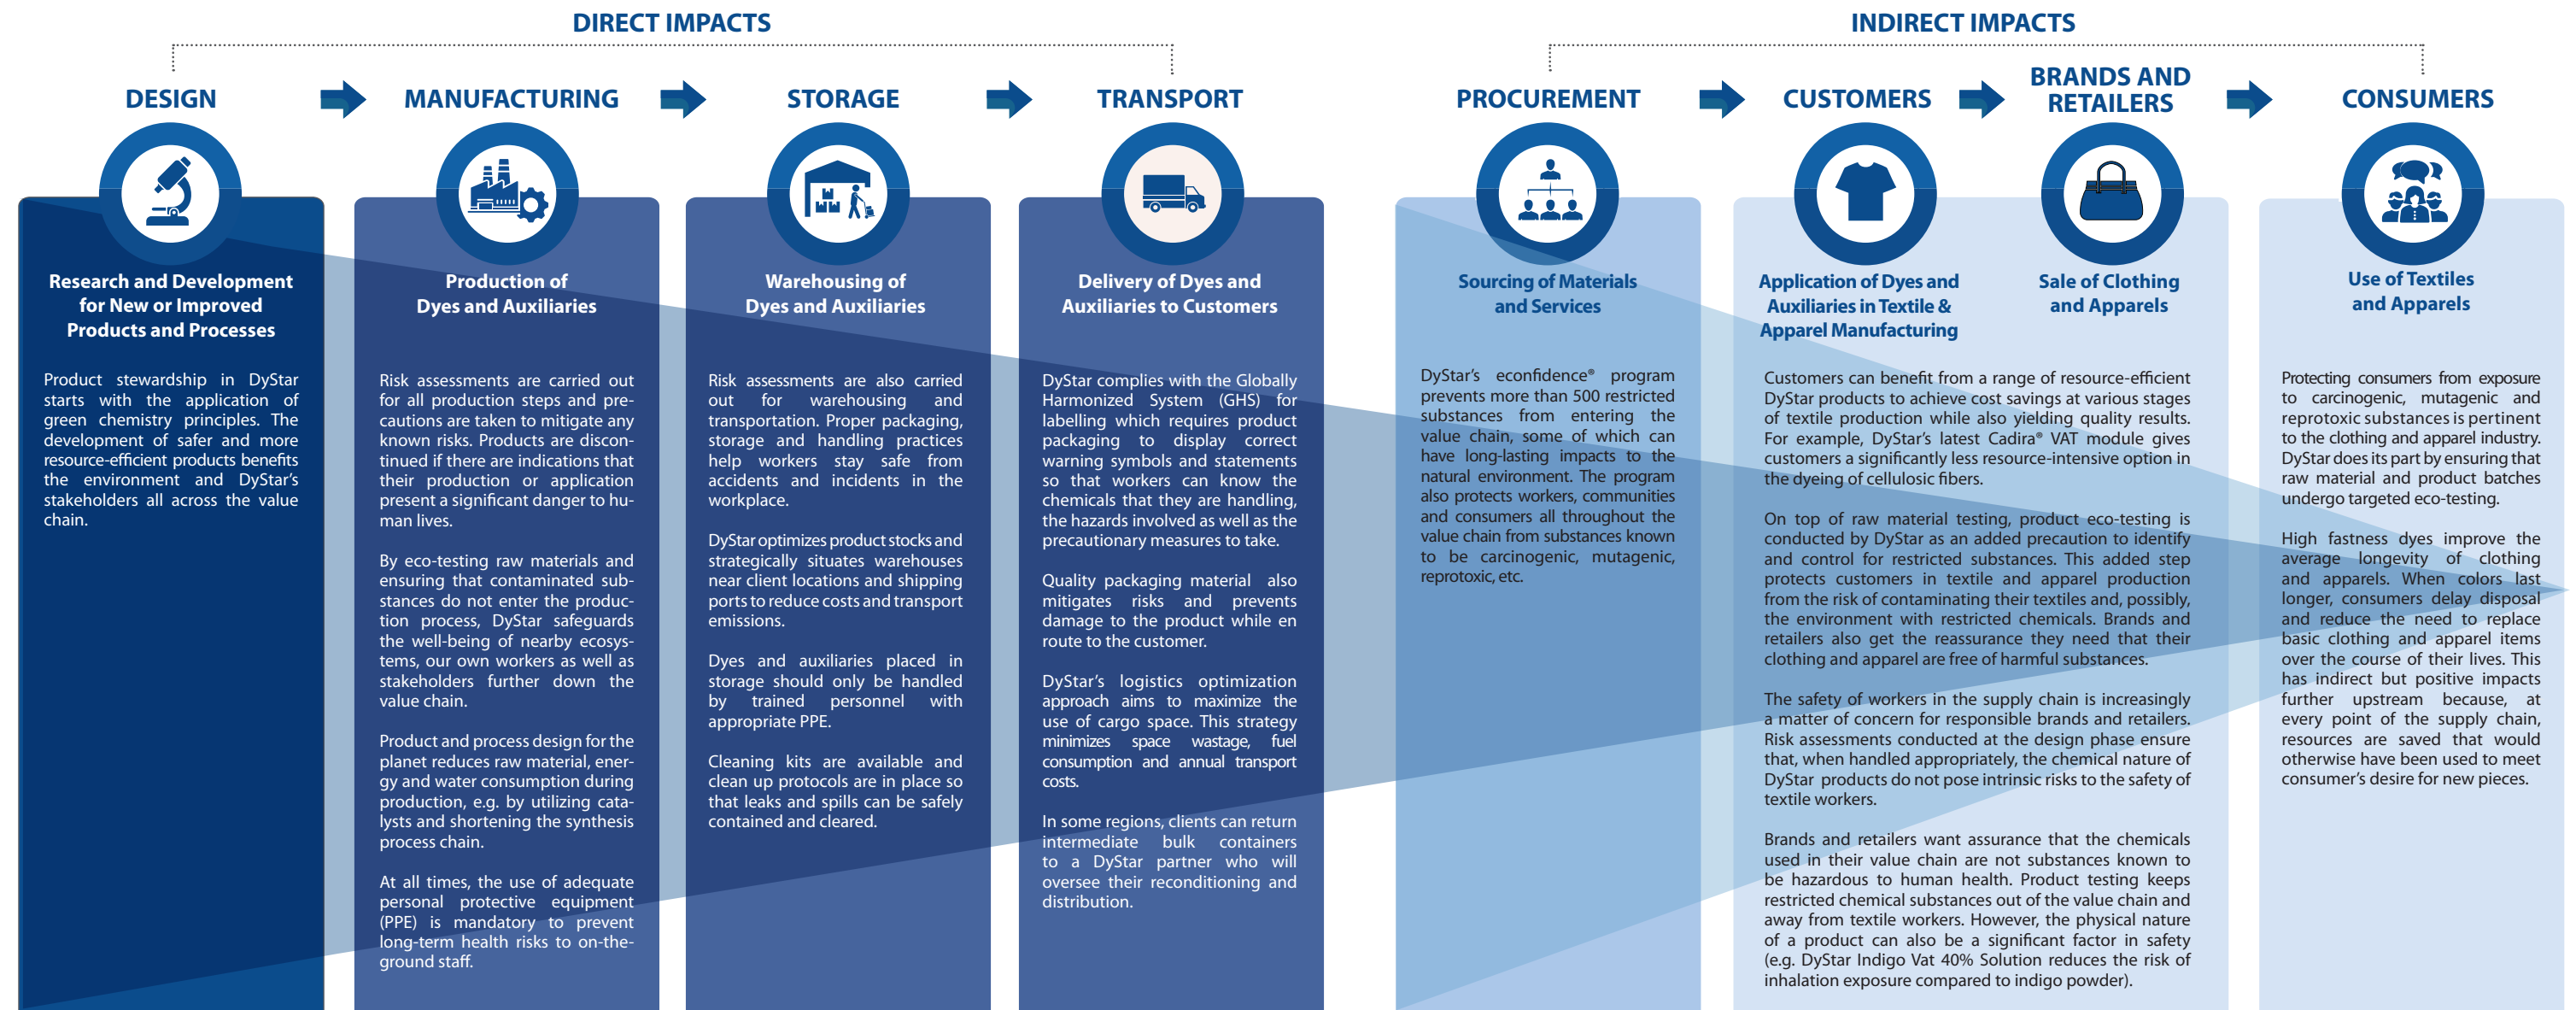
DIRECT IMPACTS

INDIRECT IMPACTS

DESIGN

Research and Development for New or Improved Products and Processes

Product stewardship in DyStar starts with the application of green chemistry principles. The development of safer and more resource-efficient products benefits the environment and DyStar's stakeholders all across the value chain.

MANUFACTURING

Production of Dyes and Auxiliaries

Risk assessments are carried out for all production steps and precautions are taken to mitigate any known risks. Products are discontinued if there are indications that their production or application present a significant danger to human lives.

By eco-testing raw materials and ensuring that contaminated substances do not enter the production process, DyStar safeguards the well-being of nearby ecosystems, our own workers as well as stakeholders further down the value chain.

Product and process design for the planet reduces raw material, energy and water consumption during production, e.g. by utilizing catalysts and shortening the synthesis process chain.

At all times, the use of adequate personal protective equipment (PPE) is mandatory to prevent long-term health risks to on-the-ground staff.

STORAGE

Warehousing of Dyes and Auxiliaries

Risk assessments are also carried out for warehousing and transportation. Proper packaging, storage and handling practices help workers stay safe from accidents and incidents in the workplace.

DyStar optimizes product stocks and strategically situates warehouses near client locations and shipping ports to reduce costs and transport emissions.

Dyes and auxiliaries placed in storage should only be handled by trained personnel with appropriate PPE.

Cleaning kits are available and clean up protocols are in place so that leaks and spills can be safely contained and cleared.

TRANSPORT

Delivery of Dyes and Auxiliaries to Customers

DyStar complies with the Globally Harmonized System (GHS) for labelling which requires product packaging to display correct warning symbols and statements so that workers can know the chemicals that they are handling, the hazards involved as well as the precautionary measures to take.

Quality packaging material also mitigates risks and prevents damage to the product while en route to the customer.

DyStar's logistics optimization approach aims to maximize the use of cargo space. This strategy minimizes space wastage, fuel consumption and annual transport costs.

In some regions, clients can return intermediate bulk containers to a DyStar partner who will oversee their reconditioning and distribution.

PROCUREMENT

Sourcing of Materials and Services

DyStar's econfidence® program prevents more than 500 restricted substances from entering the value chain, some of which can have long-lasting impacts to the natural environment. The program also protects workers, communities and consumers all throughout the value chain from substances known to be carcinogenic, mutagenic, reprotoxic, etc.

CUSTOMERS

Application of Dyes and Auxiliaries in Textile & Apparel Manufacturing

BRANDS AND RETAILERS

Sale of Clothing and Apparels

Customers can benefit from a range of resource-efficient DyStar products to achieve cost savings at various stages of textile production while also yielding quality results. For example, DyStar's latest Cadira® VAT module gives customers a significantly less resource-intensive option in the dyeing of cellulosic fibers.

On top of raw material testing, product eco-testing is conducted by DyStar as an added precaution to identify and control for restricted substances. This added step protects customers in textile and apparel production from the risk of contaminating their textiles and, possibly, the environment with restricted chemicals. Brands and retailers also get the reassurance they need that their clothing and apparel are free of harmful substances.

The safety of workers in the supply chain is increasingly a matter of concern for responsible brands and retailers. Risk assessments conducted at the design phase ensure that, when handled appropriately, the chemical nature of DyStar products do not pose intrinsic risks to the safety of textile workers.

Brands and retailers want assurance that the chemicals used in their value chain are not substances known to be hazardous to human health. Product testing keeps restricted chemical substances out of the value chain and away from textile workers. However, the physical nature of a product can also be a significant factor in safety (e.g. DyStar Indigo Vat 40% Solution reduces the risk of inhalation exposure compared to indigo powder).

CONSUMERS

Use of Textiles and Apparels

Protecting consumers from exposure to carcinogenic, mutagenic and reprotoxic substances is pertinent to the clothing and apparel industry. DyStar does its part by ensuring that raw material and product batches undergo targeted eco-testing.

High fastness dyes improve the average longevity of clothing and apparels. When colors last longer, consumers delay disposal and reduce the need to replace basic clothing and apparel items over the course of their lives. This has indirect but positive impacts further upstream because, at every point of the supply chain, resources are saved that would otherwise have been used to meet consumer's desire for new pieces.